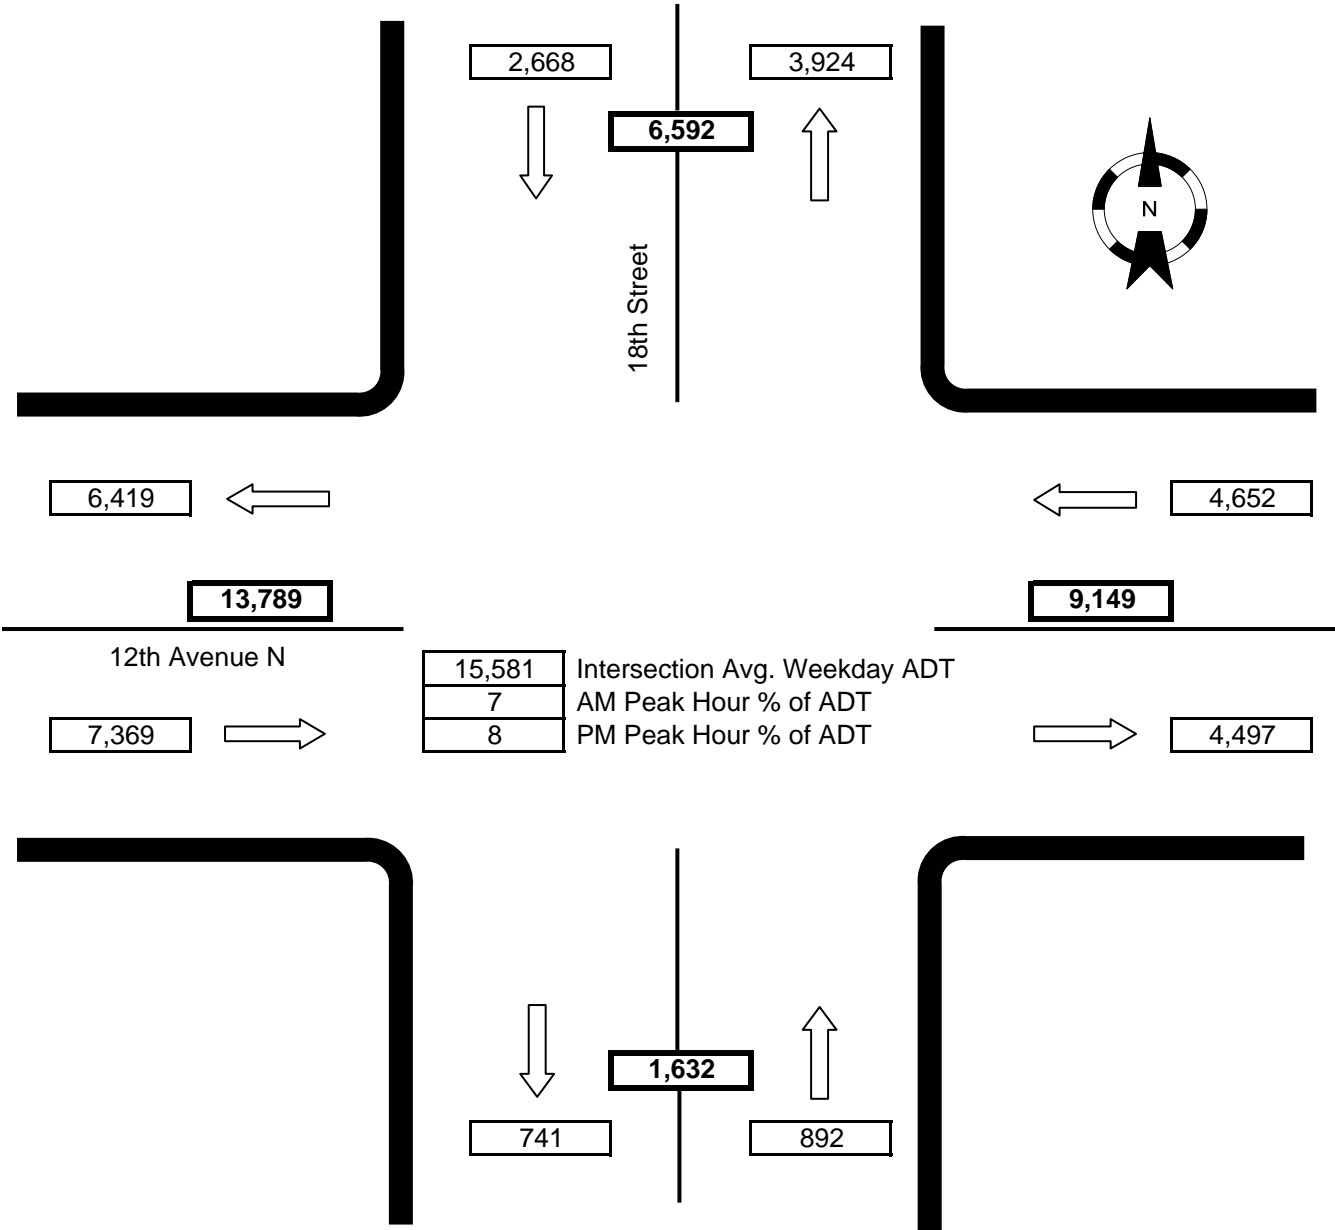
2,668

3,924

6,592

N

18th Street

6,419

4,652

13,789

9,149

12th Avenue N

| 15,581 | Intersection Avg. Weekday ADT |
|---|---|
| 7 | AM Peak Hour % of ADT |
| 8 | PM Peak Hour % of ADT |

7,369

4,497

1,632

741

892